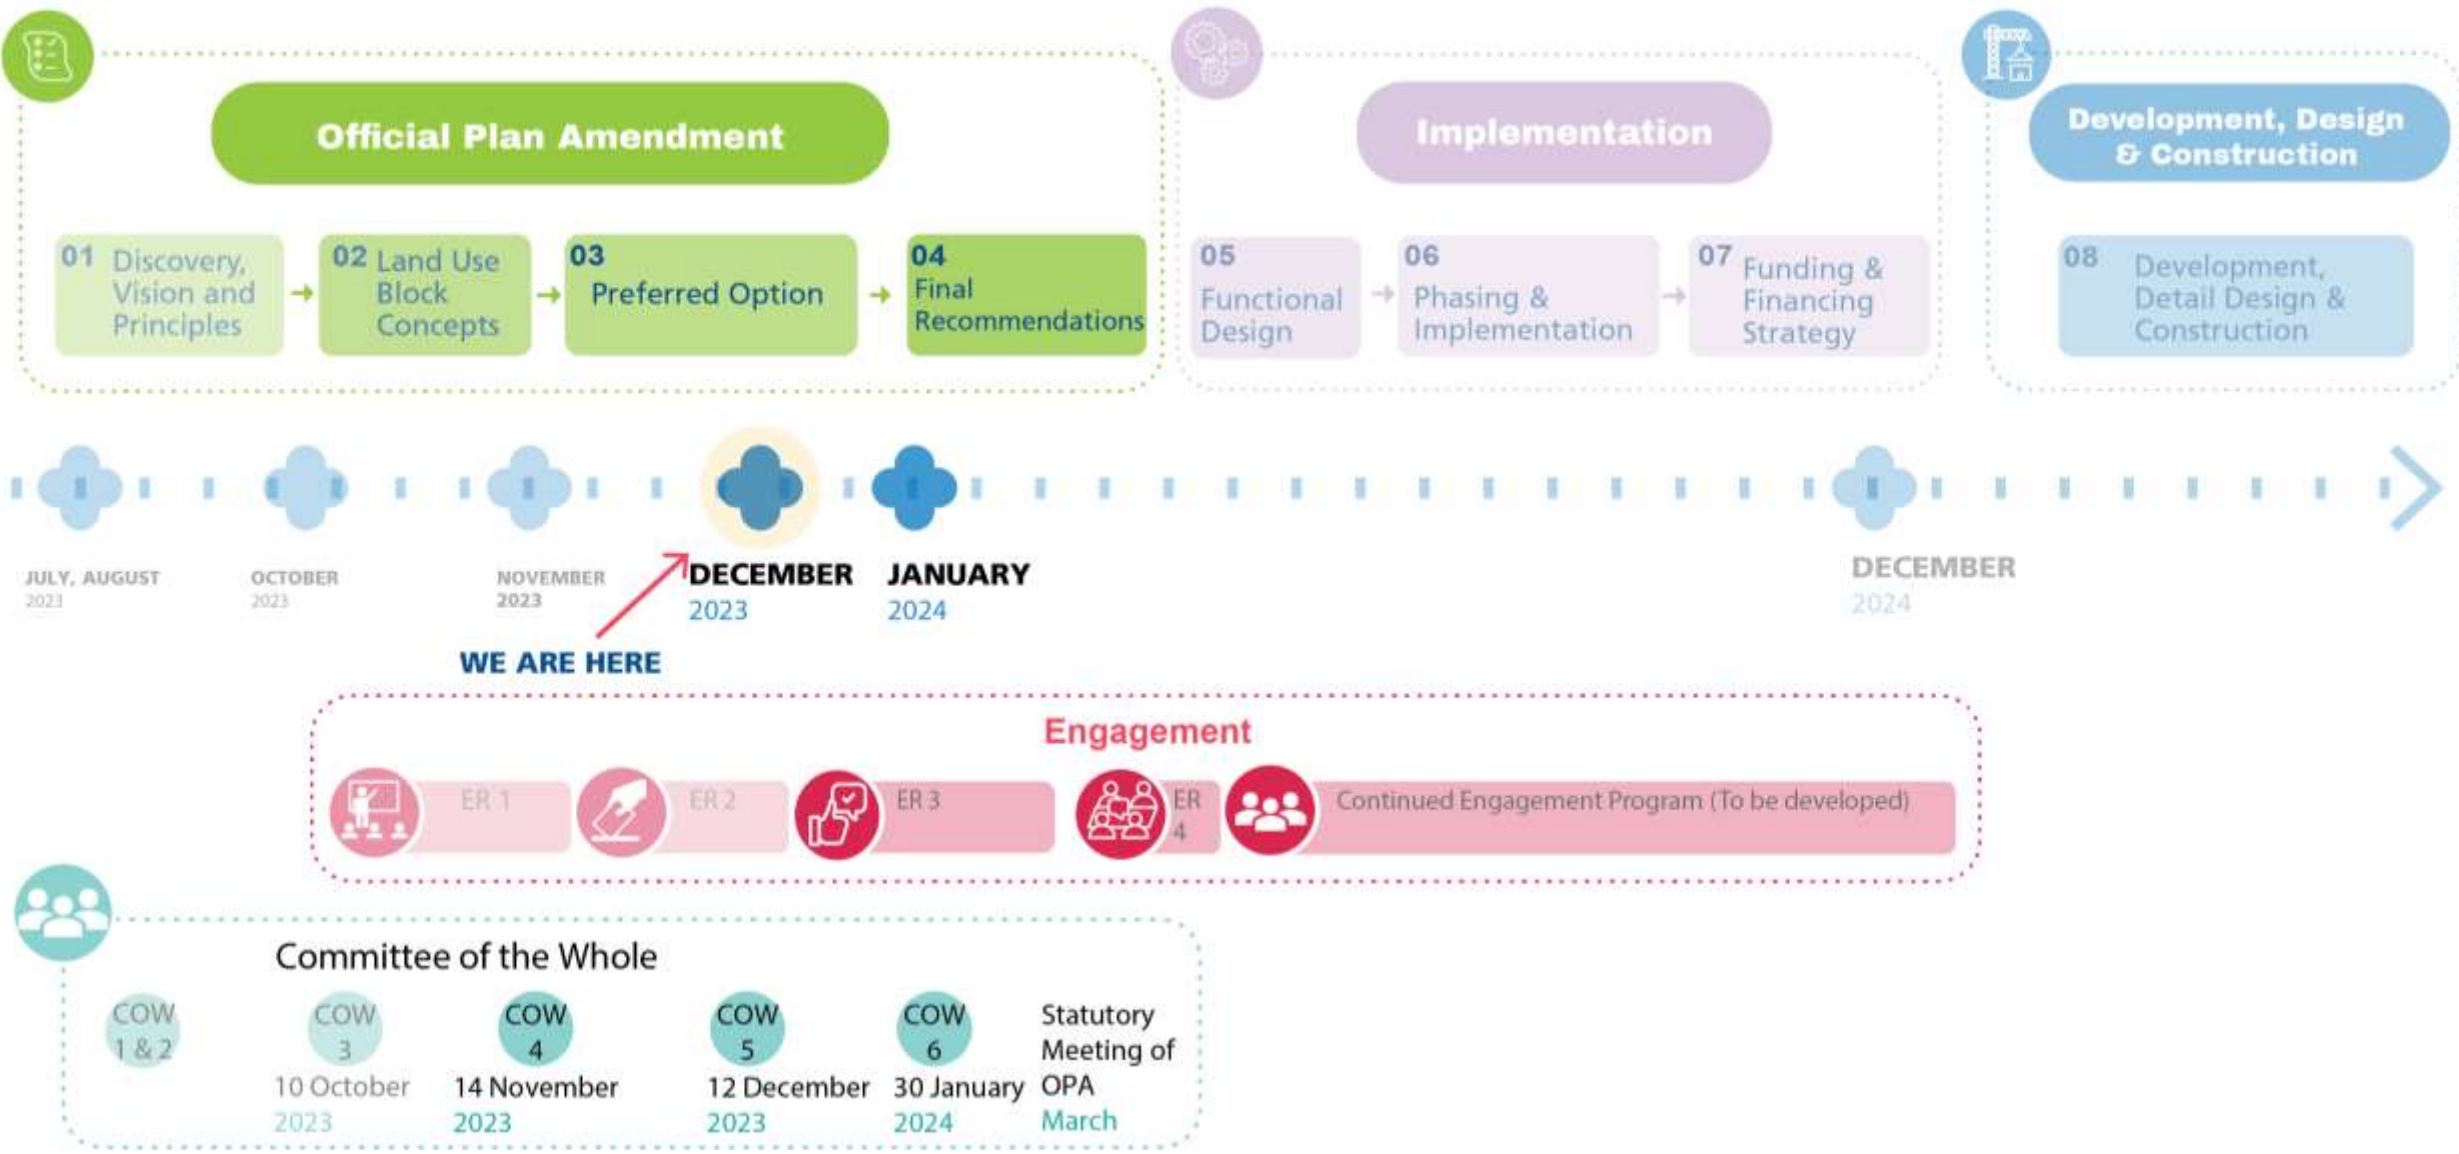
Official Plan Amendment

01 Discovery, Vision and Principles

02 Land Use Block Concepts

03 Preferred Option

04 Final Recommendations

Implementation

05 Functional Design

06 Phasing & Implementation

07 Funding & Financing Strategy

Development, Design & Construction

08 Development, Detail Design & Construction

JULY, AUGUST 2023

OCTOBER 2023

NOVEMBER 2023

DECEMBER 2023

JANUARY 2024

DECEMBER 2024

WE ARE HERE

Engagement

ER 1

ER 2

ER 3

ER 4

Continued Engagement Program (To be developed)

Committee of the Whole

COW 1 & 2

COW 3 10 October 2023

COW 4 14 November 2023

COW 5 12 December 2023

COW 6 30 January 2024

Statutory Meeting of OPA March